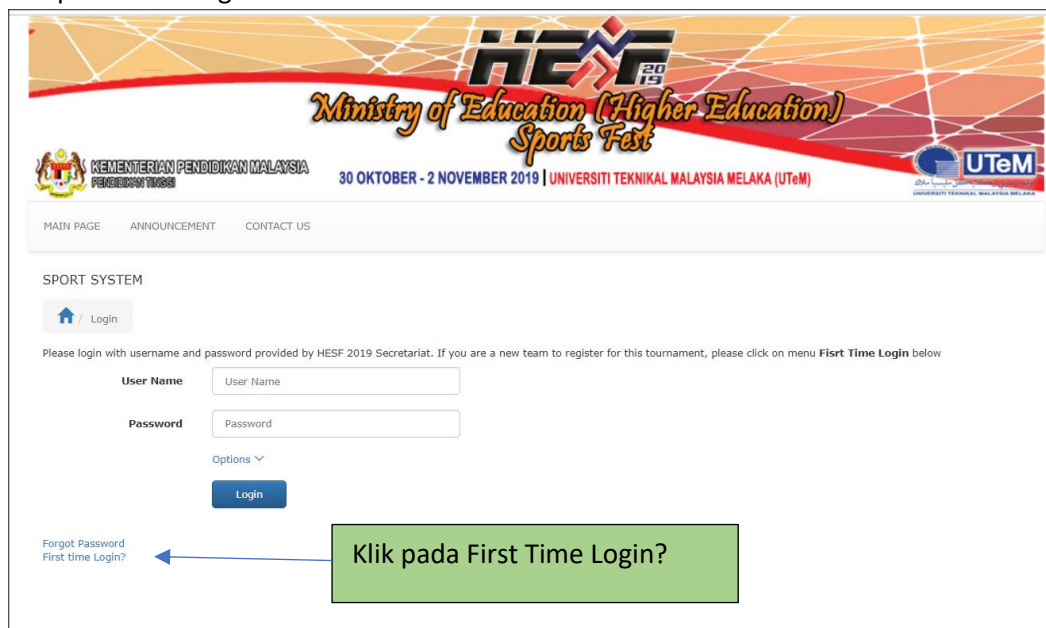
HESF 2019

Ministry of Education (Higher Education) Sports Fest

KEMENTERIAN PENDIDIKAN MALAYSIA
PENDIDIKAN TINGGI

30 OKTOBER - 2 NOVEMBER 2019 | UNIVERSITI TEKNIKAL MALAYSIA MELAKA (UTeM)

UTeM
UNIVERSITI TEKNIKAL MALAYSIA MELAKA

MAIN PAGE ANNOUNCEMENT CONTACT US

SPORT SYSTEM

/ Login

Please login with username and password provided by HESF 2019 Secretariat. If you are a new team to register for this tournament, please click on menu **Fisrt Time Login** below

User Name | User Name

Password | Password

Options

Login

Forgot Password
First time Login?

Klik pada First Time Login?